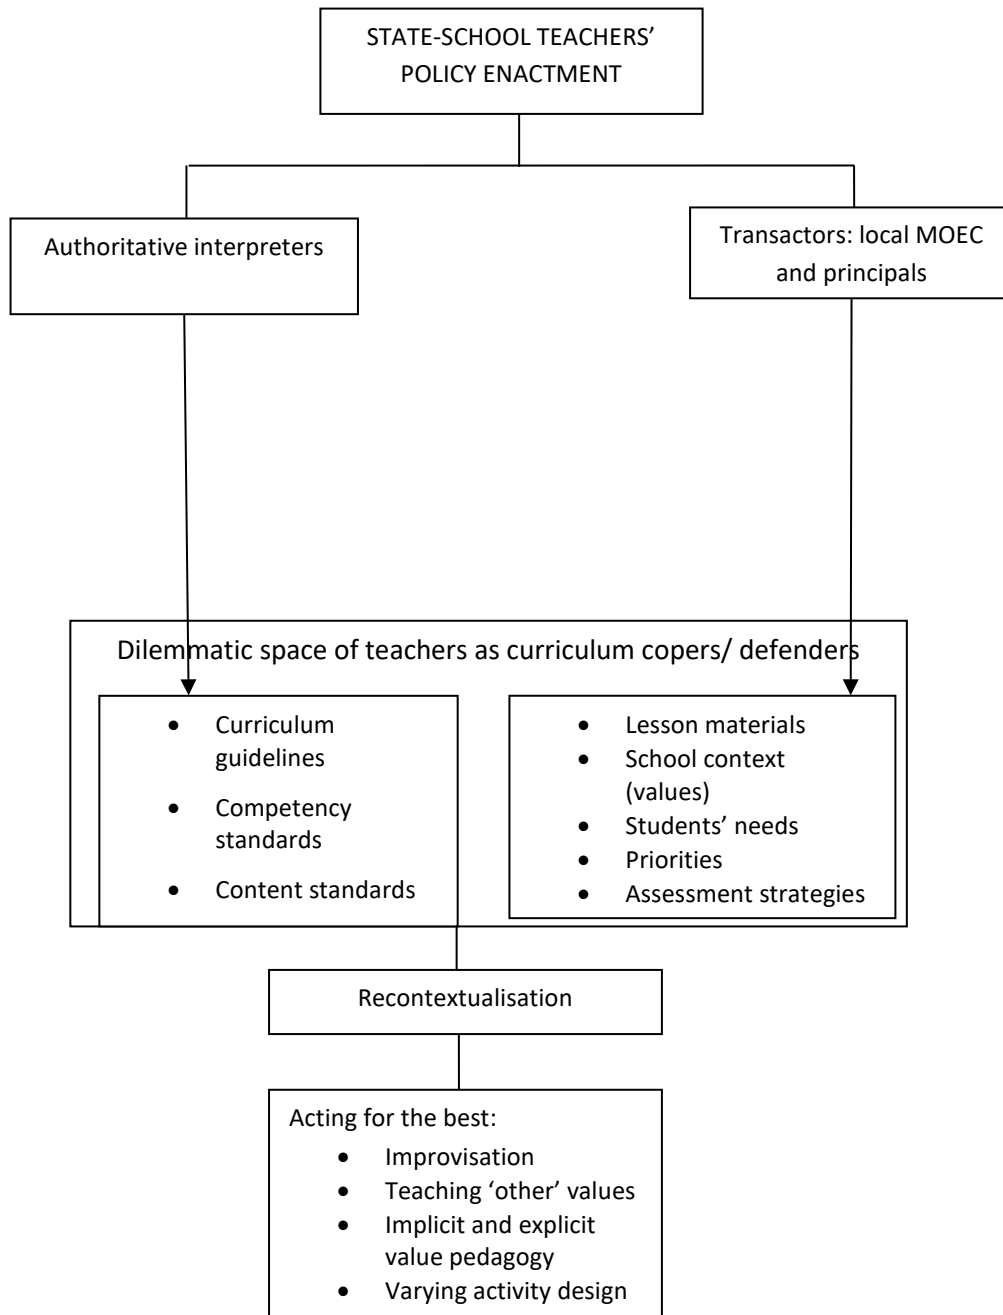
STATE-SCHOOL TEACHERS' POLICY ENACTMENT

Authoritative interpreters

Transactors: local MOEC and principals

Dilemmatic space of teachers as curriculum copers/ defenders

- Curriculum guidelines
- Competency standards
- Content standards

- Lesson materials
- School context (values)
- Students' needs
- Priorities
- Assessment strategies

Recontextualisation

Acting for the best:
- Improvisation
- Teaching 'other' values
- Implicit and explicit value pedagogy
- Varying activity design